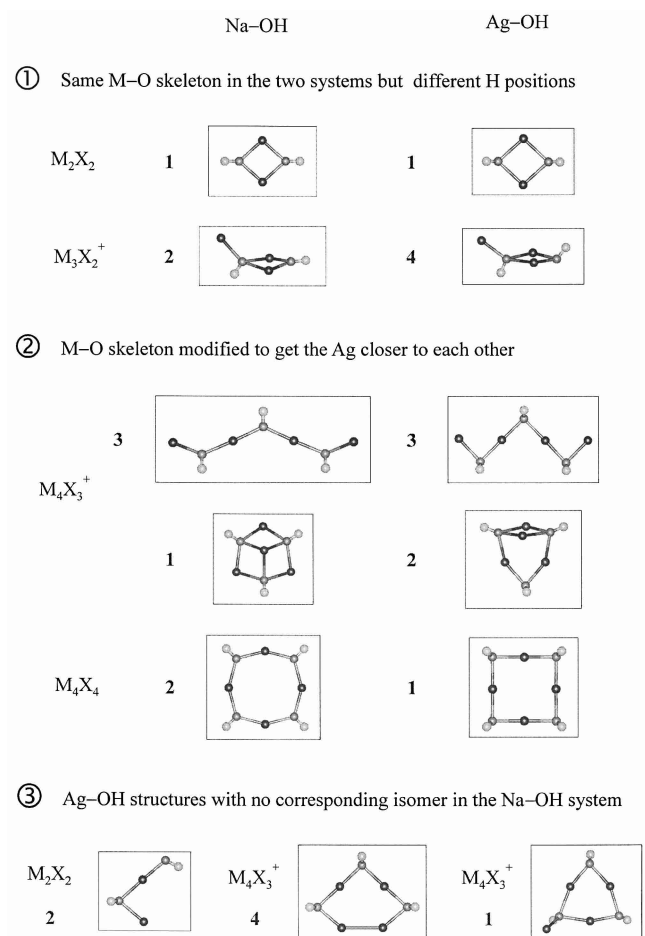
Na–OH Ag–OH

① Same M–O skeleton in the two systems but different H positions

$M_2X_2$ 1 1

$M_3X_2^+$ 2 4

② M–O skeleton modified to get the Ag closer to each other

3 3

$M_4X_3^+$

1 2

$M_4X_4$ 2 1

③ Ag–OH structures with no corresponding isomer in the Na–OH system

$M_2X_2$ 2 $M_4X_3^+$ 4 $M_4X_3^+$ 1